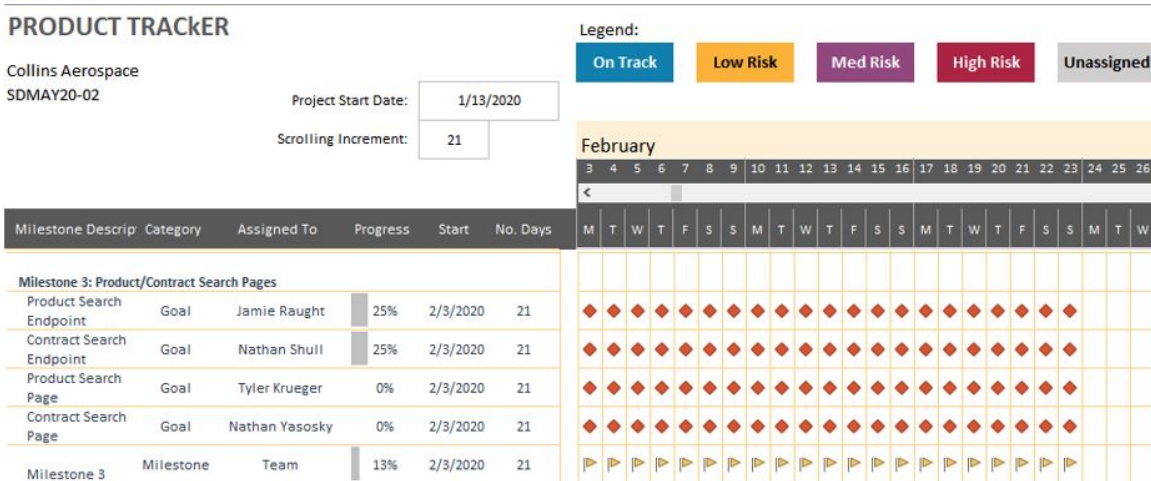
PRODUCT TRACkER

Collins Aerospace
SDMAY20-02

Project Start Date: 1/13/2020

Scrolling Increment: 21

Legend:

On Track | Low Risk | Med Risk | High Risk | Unassigned

February

| Milestone Descrip | Category | Assigned To | Progress | Start | No. Days | 3 M | 4 T | 5 W | 6 T | 7 F | 8 S | 9 S | 10 M | 11 T | 12 W | 13 T | 14 F | 15 S | 16 S | 17 M | 18 T | 19 W | 20 T | 21 F | 22 S | 23 S | 24 M | 25 T | 26 W |
|---|---|---|---|---|---|---|---|---|---|---|---|---|---|---|---|---|---|---|---|---|---|---|---|---|---|---|---|---|---|
| Milestone 3: Product/Contract Search Pages | | | | | | | | | | | | | | | | | | | | | | | | | | | | | |
| Product Search Endpoint | Goal | Jamie Raught | 25% | 2/3/2020 | 21 | | | | | | | | | | | | | | | | | | | | | | | | |
| Contract Search Endpoint | Goal | Nathan Shull | 25% | 2/3/2020 | 21 | | | | | | | | | | | | | | | | | | | | | | | | |
| Product Search Page | Goal | Tyler Krueger | 0% | 2/3/2020 | 21 | | | | | | | | | | | | | | | | | | | | | | | | |
| Contract Search Page | Goal | Nathan Yasosky | 0% | 2/3/2020 | 21 | | | | | | | | | | | | | | | | | | | | | | | | |
| Milestone 3 | Milestone | Team | 13% | 2/3/2020 | 21 | | | | | | | | | | | | | | | | | | | | | | | | |